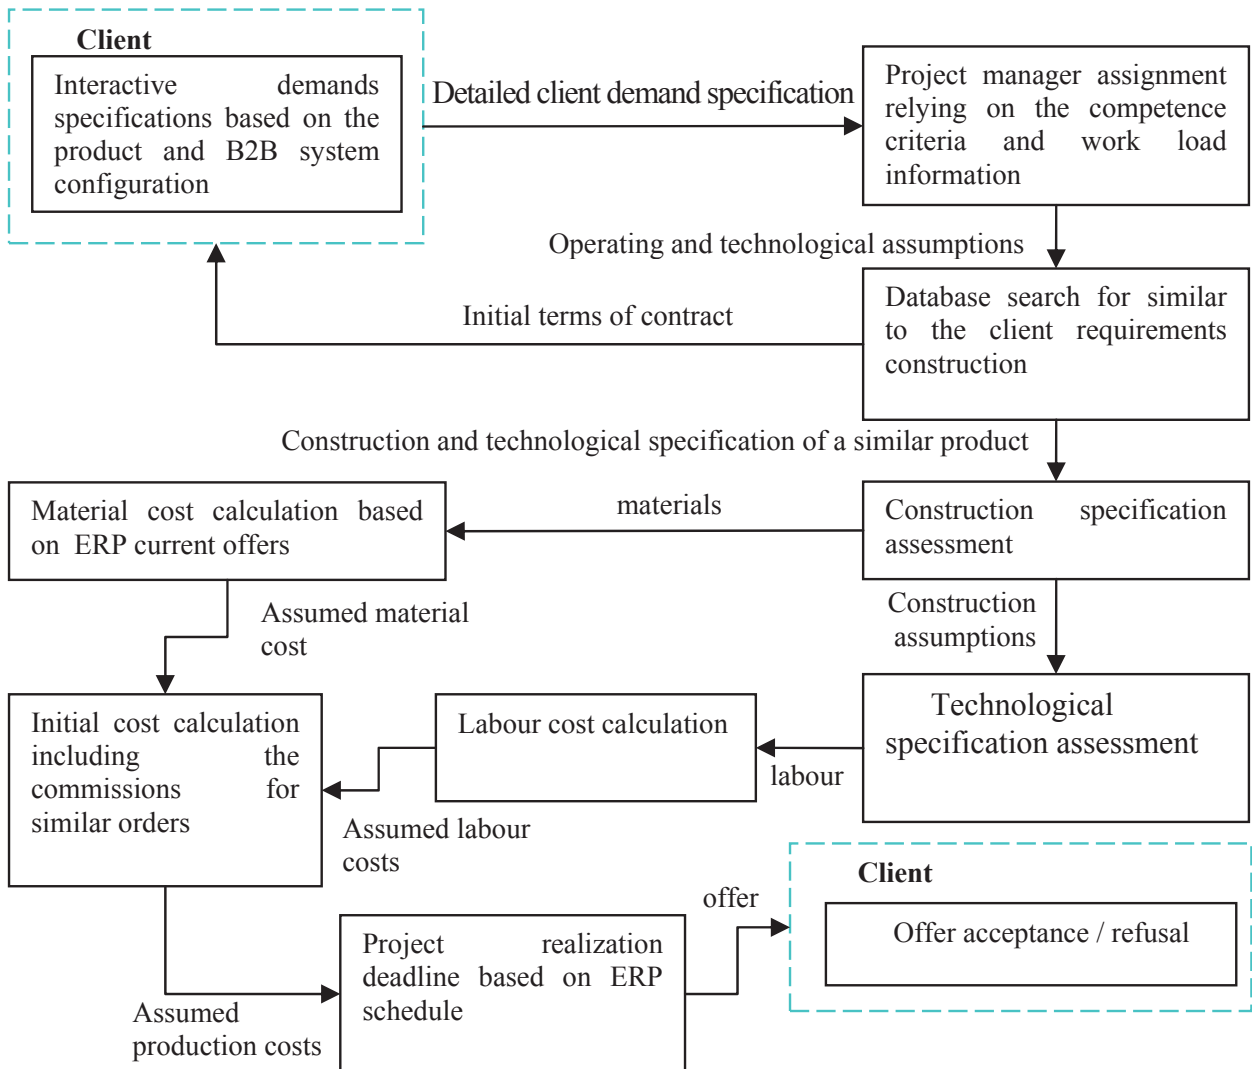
Client

Interactive demands specifications based on the product and B2B system configuration

Detailed client demand specification

Project manager assignment relying on the competence criteria and work load information

Operating and technological assumptions

Database search for similar to the client requirements construction

Initial terms of contract

Construction and technological specification of a similar product

Material cost calculation based on ERP current offers

materials

Construction specification assessment

Assumed material cost

Construction assumptions

Initial cost calculation including the commissions for similar orders

Labour cost calculation

Technological specification assessment

labour

Assumed labour costs

offer

Client

Offer acceptance / refusal

Project realization deadline based on ERP schedule

Assumed production costs